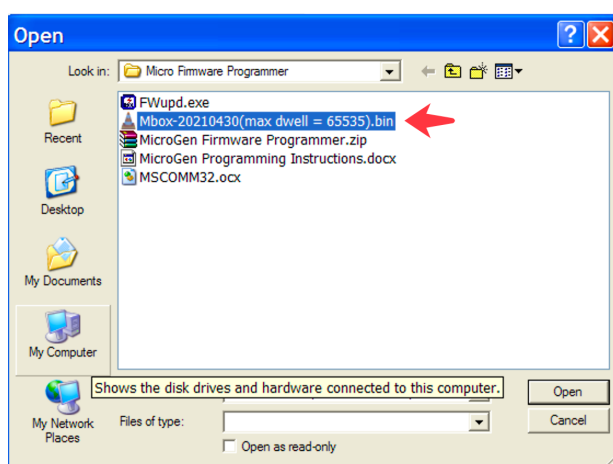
Open

Look in: Micro Firmware Programmer

Recent

Desktop

My Documents

My Computer

My Network Places

FWupd.exe
Mbox-20210430(max dwell = 65535).bin
MicroGen Firmware Programmer.zip
MicroGen Programming Instructions.docx
MSCOMM32.ocx

Shows the disk drives and hardware connected to this computer.

Files of type:

Open as read-only

Open

Cancel